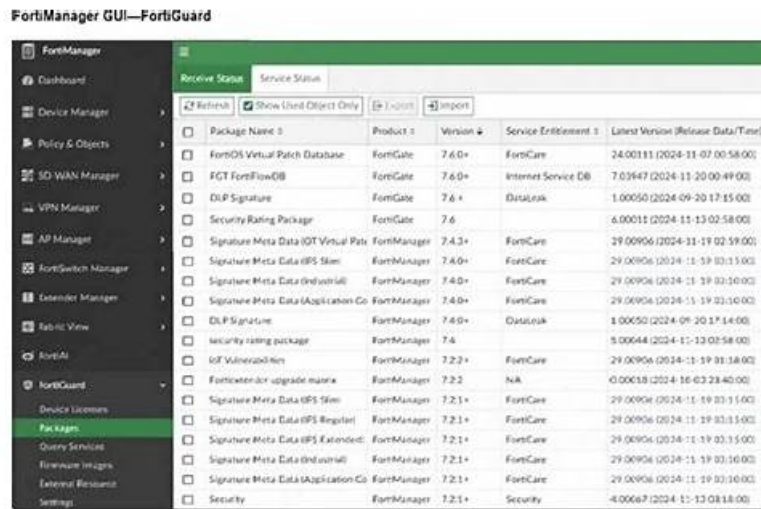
FortiManager GUI—FortiGuard

FortiManager
Dashboard
Device Manager
Policy & Objects
SD-WAN Manager
VPN Manager
AP Manager
FortiSwitch Manager
Extender Manager
Fabric View
FortiAI
FortiGuard
Device Licenses
Packages
Query Services
Firmware Images
External Resource
Settings

Receive Status | Service Status

Refresh | Show Used Object Only | Export | Import

| | Package Name | Product | Version | Service Entitlement | Latest Version (Release Date/Time) |
|---|---|---|---|---|---|
| ☐ | FortiOS Virtual Patch Database | FortiGate | 7.6.0+ | FortiCare | 24.00111 (2024-11-07 00:58:00) |
| ☐ | FGT FortiFlowDB | FortiGate | 7.6.0+ | Internet Service DB | 7.03947 (2024-11-20 00:49:00) |
| ☐ | DLP Signature | FortiGate | 7.6+ | DataLeak | 1.00050 (2024-09-20 17:15:00) |
| ☐ | Security Rating Package | FortiGate | 7.6 | | 6.00011 (2024-11-13 02:58:00) |
| ☐ | Signature Meta Data (OT Virtual Patc | FortiManager | 7.4.3+ | FortiCare | 29.00906 (2024-11-19 02:59:00) |
| ☐ | Signature Meta Data (IPS Slim) | FortiManager | 7.4.0+ | FortiCare | 29.00906 (2024-11-19 03:15:00) |
| ☐ | Signature Meta Data (Industrial) | FortiManager | 7.4.0+ | FortiCare | 29.00906 (2024-11-19 03:10:00) |
| ☐ | Signature Meta Data (Application Co | FortiManager | 7.4.0+ | FortiCare | 29.00906 (2024-11-19 03:10:00) |
| ☐ | DLP Signature | FortiManager | 7.4.0+ | DataLeak | 1.00050 (2024-09-20 17:14:00) |
| ☐ | security rating package | FortiManager | 7.4 | | 5.00644 (2024-11-13 02:58:00) |
| ☐ | IoT Vulnerabilities | FortiManager | 7.2.2+ | FortiCare | 29.00906 (2024-11-19 01:18:00) |
| ☐ | Fortiextender upgrade matrix | FortiManager | 7.2.2 | N/A | 0.00018 (2024-10-03 23:40:00) |
| ☐ | Signature Meta Data (IPS Slim) | FortiManager | 7.2.1+ | FortiCare | 29.00906 (2024-11-19 03:15:00) |
| ☐ | Signature Meta Data (IPS Regular) | FortiManager | 7.2.1+ | FortiCare | 29.00906 (2024-11-19 03:15:00) |
| ☐ | Signature Meta Data (IPS Extended) | FortiManager | 7.2.1+ | FortiCare | 29.00906 (2024-11-19 03:15:00) |
| ☐ | Signature Meta Data (Industrial) | FortiManager | 7.2.1+ | FortiCare | 29.00906 (2024-11-19 03:10:00) |
| ☐ | Signature Meta Data (Application Co | FortiManager | 7.2.1+ | FortiCare | 29.00906 (2024-11-19 03:10:00) |
| ☐ | Security | FortiManager | 7.2.1+ | Security | 4.00067 (2024-11-13 03:18:00) |